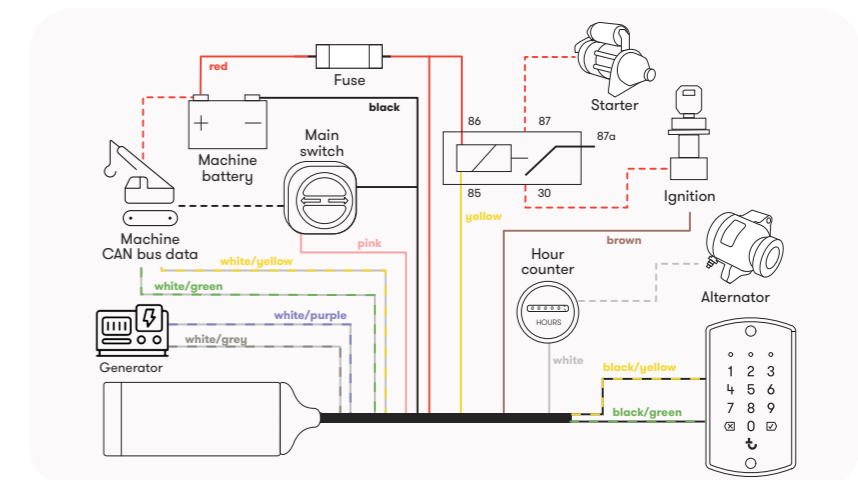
red
Fuse
black
86
87
87a
Starter
85
30
Ignition
Main switch
Machine battery
Machine CAN bus data
yellow
pink
brown
white/yellow
white/green
Hour counter
HOURS
Alternator
white/purple
white/grey
Generator
white
black/yellow
black/green
1 2 3
4 5 6
7 8 9
0